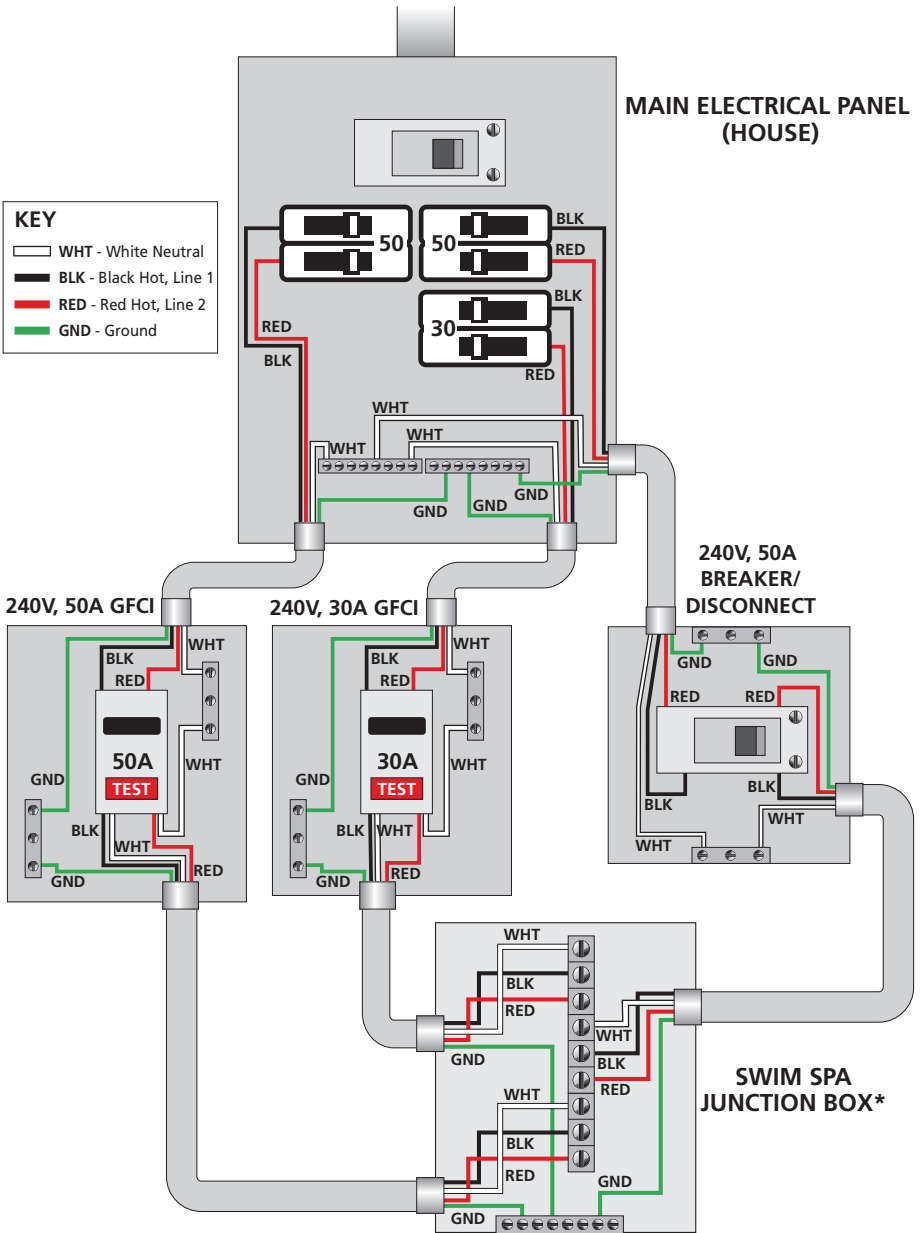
MAIN ELECTRICAL PANEL (HOUSE)

KEY
WHT - White Neutral
BLK - Black Hot, Line 1
RED - Red Hot, Line 2
GND - Ground

50
50
BLK
RED
BLK
30
RED
BLK
RED
WHT
WHT
WHT
GND
GND
GND

240V, 50A GFCI
240V, 30A GFCI
240V, 50A BREAKER/ DISCONNECT

BLK
RED
WHT
50A
TEST
WHT
GND
BLK
WHT
RED
GND

BLK
RED
WHT
30A
TEST
WHT
GND
BLK
WHT
RED
GND

GND
GND
RED
RED
BLK
BLK
WHT
WHT

WHT
BLK
RED
GND
WHT
BLK
RED
WHT
BLK
RED
GND
GND

SWIM SPA JUNCTION BOX*